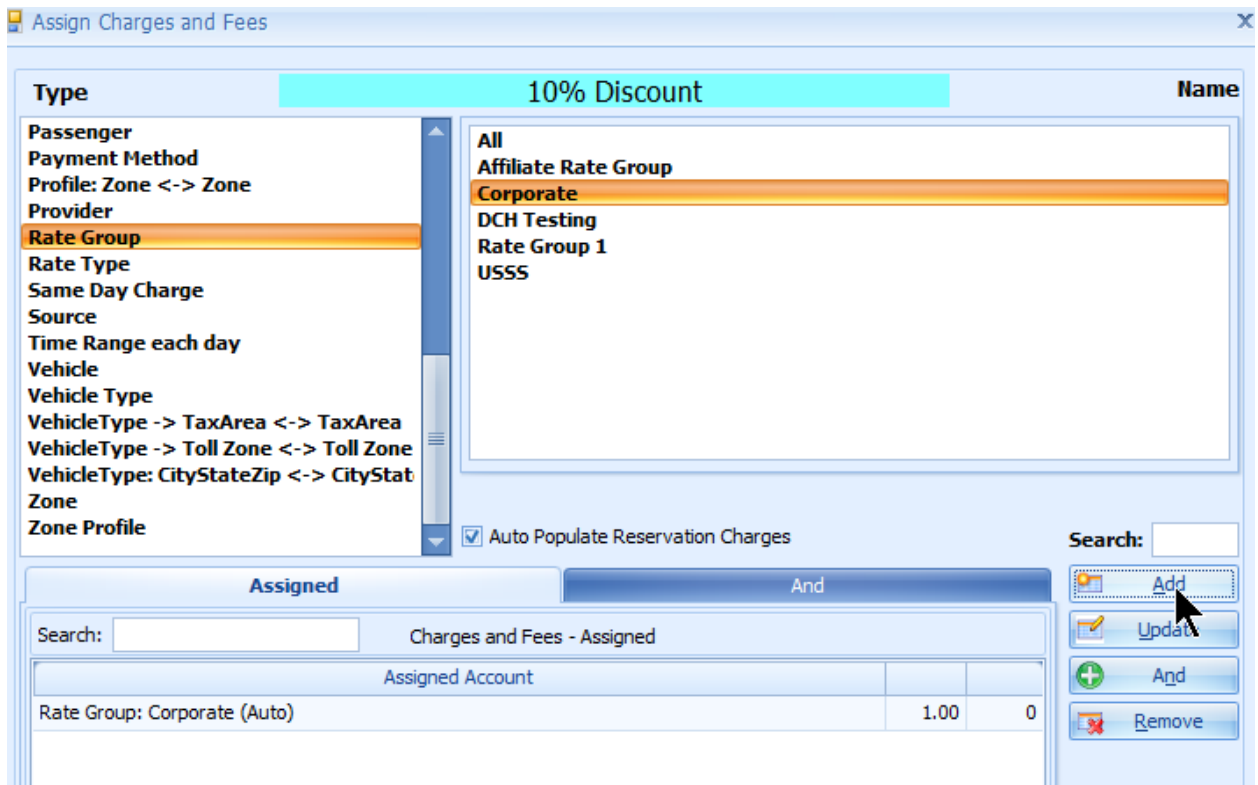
Assign Charges and Fees

Type

10% Discount

Name

Passenger
Payment Method
Profile: Zone <-> Zone
Provider
Rate Group
Rate Type
Same Day Charge
Source
Time Range each day
Vehicle
Vehicle Type
VehicleType -> TaxArea <-> TaxArea
VehicleType -> Toll Zone <-> Toll Zone
VehicleType: CityStateZip <-> CityStat
Zone
Zone Profile

All
Affiliate Rate Group
Corporate
DCH Testing
Rate Group 1
USSS

Auto Populate Reservation Charges

Search:

Assigned

And

Add

Update

And

Remove

Search:

Charges and Fees - Assigned

| Assigned Account | | |
|---|---|---|
| Rate Group: Corporate (Auto) | 1.00 | 0 |